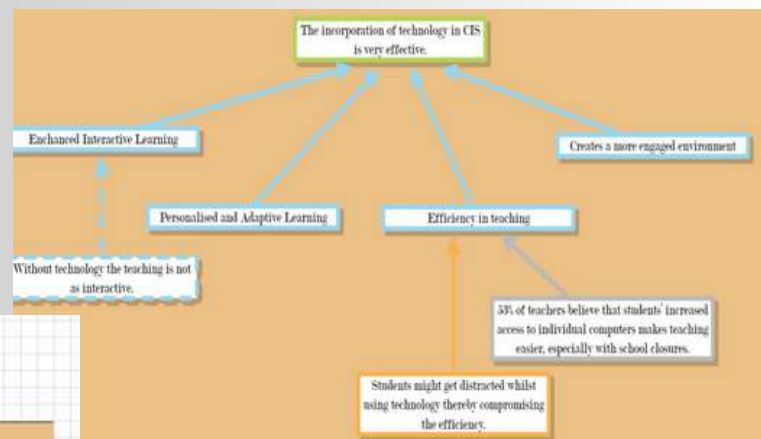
The incorporation of technology in CIS is very effective.

Enchanced Interactive Learning

Creates a more engaged environment

Personalised and Adaptive Learning

Efficiency in teaching

Without technology the teaching is not as interactive.

53% of teachers believe that students' increased access to individual computers makes teaching easier, especially with school closures.

Students might get distracted whilst using technology thereby compromising the efficiency.